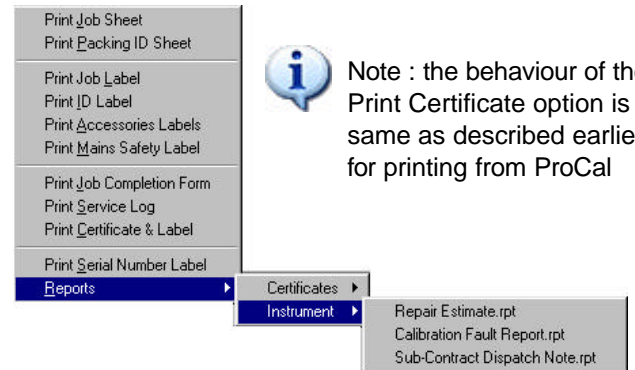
Print Job Sheet
Print Packing ID Sheet
Print Job Label
Print ID Label
Print Accessories Labels
Print Mains Safety Label
Print Job Completion Form
Print Service Log
Print Certificate & Label
Print Serial Number Label
Reports
Certificates
Instrument
Repair Estimate.rpt
Calibration Fault Report.rpt
Sub-Contract Dispatch Note.rpt

Note : the behaviour of the Print Certificate option is same as described earlie for printing from ProCal